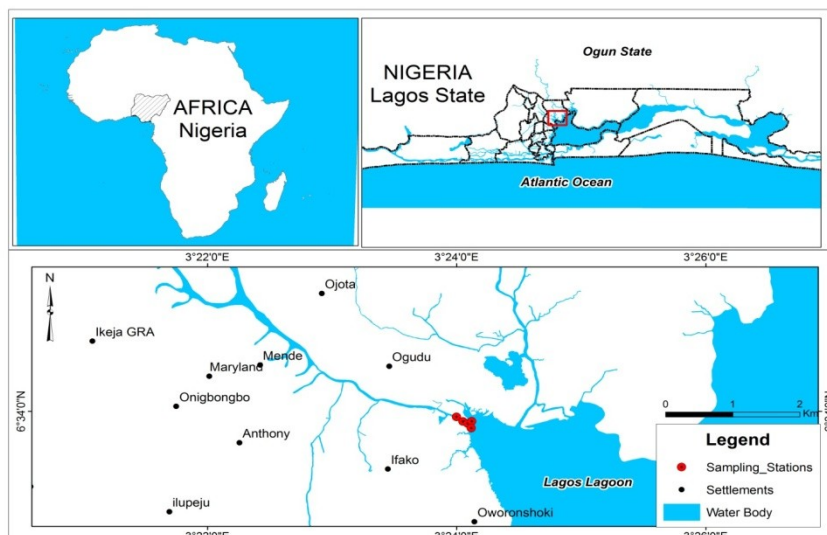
AFRICA
Nigeria

Ogun State
NIGERIA
Lagos State
Atlantic Ocean

3°22'0"E
3°24'0"E
3°26'0"E

N

Ojota
Ikeja GRA
Mende
Maryland
Ogudu
Onigbongbo
6°34'0"N
Anthony
Ifako
ilupeju
Oworonshoki
Lagos Lagoon

0 1 2
Km

Legend
Sampling_Stations
Settlements
Water Body

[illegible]
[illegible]
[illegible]
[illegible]